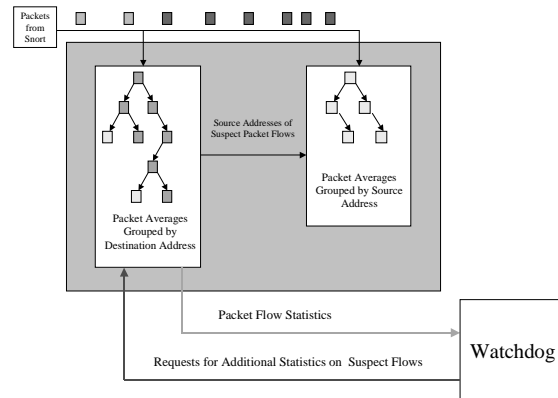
Packets from Snort

Source Addresses of Suspect Packet Flows

Packet Averages Grouped by Destination Address

Packet Averages Grouped by Source Address

Packet Flow Statistics

Requests for Additional Statistics on Suspect Flows

Watchdog